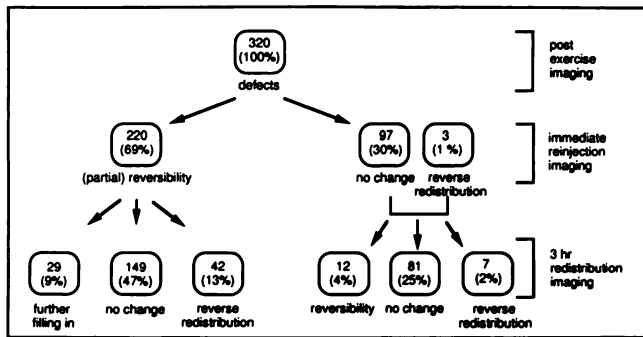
320
(100%)
defects

post exercise imaging

220
(69%)
(partial) reversibility

97
(30%)
no change

3
(1 %)
reverse redistribution

immediate reinjection imaging

29
(9%)
further filling in

149
(47%)
no change

42
(13%)
reverse redistribution

12
(4%)
reversibility

81
(25%)
no change

7
(2%)
reverse redistribution

3 hr redistribution imaging